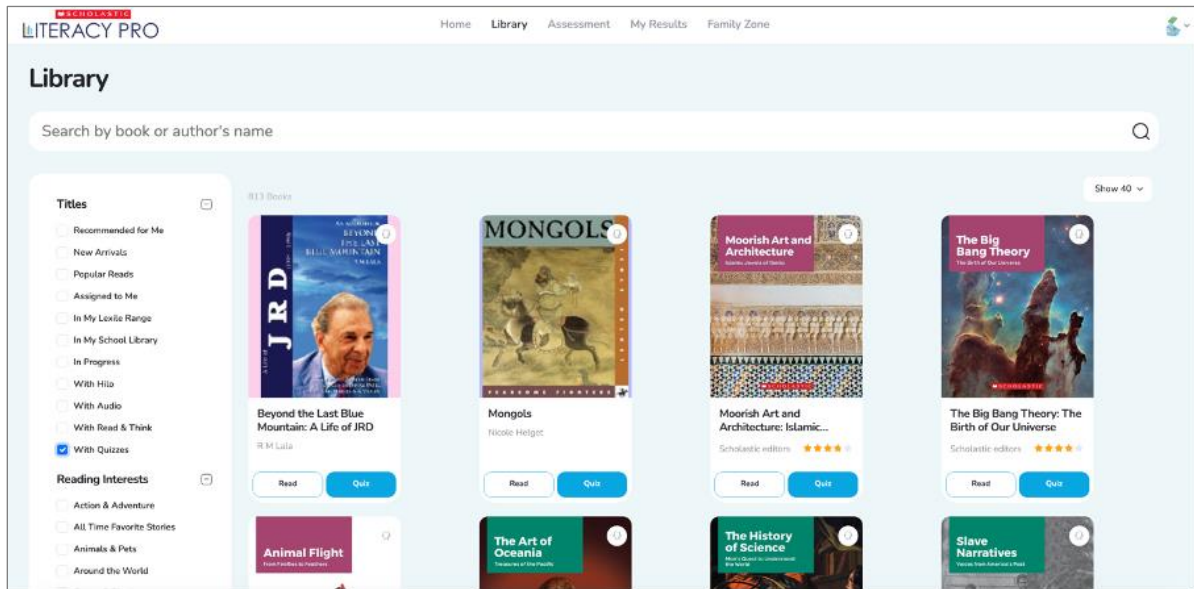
SCHOLASTIC
LITERACY PRO

Home Library Assessment My Results Family Zone

Library

Search by book or author's name

Titles
Recommended for Me
New Arrivals
Popular Reads
Assigned to Me
In My Lexile Range
In My School Library
In Progress
With Hilo
With Audio
With Read & Think
With Quizzes

Reading Interests
Action & Adventure
All Time Favorite Stories
Animals & Pets
Around the World

813 Books

Show 40

BEYOND THE LAST BLUE MOUNTAIN
JRD

Beyond the Last Blue Mountain: A Life of JRD
R M Lala
Read Quiz

MONGOLS

Mongols
Nicole Helget
Read Quiz

Moorish Art and Architecture
Islamic Jewels of Spain

Moorish Art and Architecture: Islamic...
Scholastic editors
Read Quiz

The Big Bang Theory
The Birth of Our Universe

The Big Bang Theory: The Birth of Our Universe
Scholastic editors
Read Quiz

Animal Flight
From Fireflies to Feathers

The Art of Oceania
Treasures of the Pacific

The History of Science
Man's Quest to Understand the World

Slave Narratives
Voices from America's Past